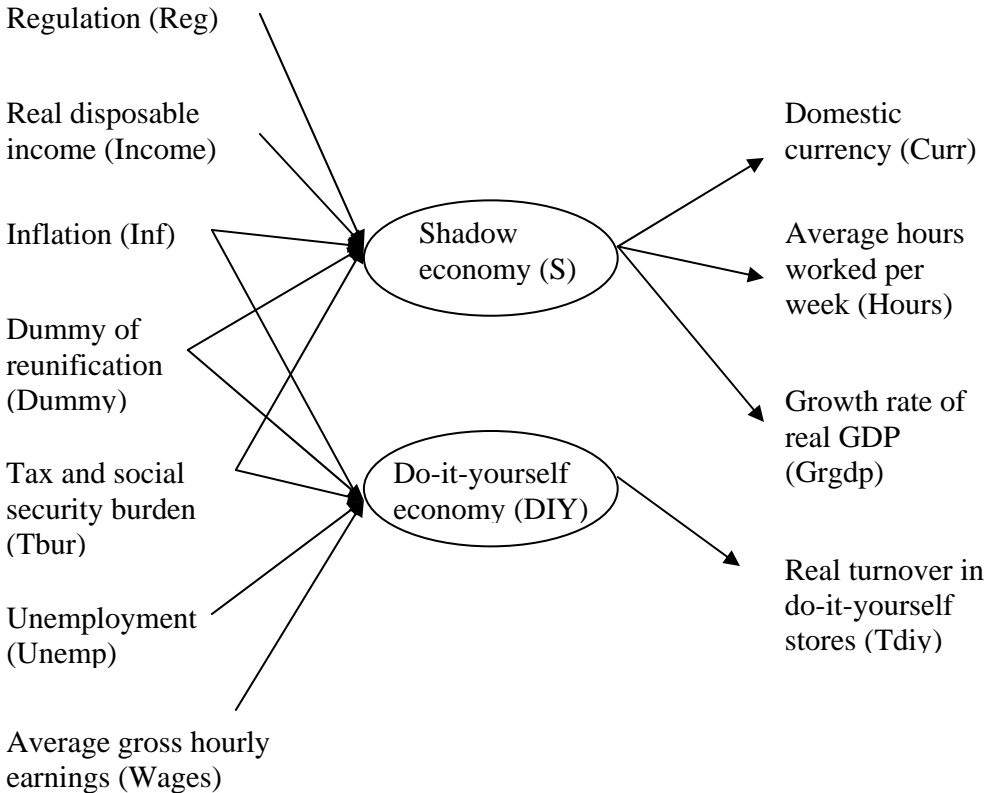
Regulation (Reg)

Real disposable income (Income)

Inflation (Inf)

Dummy of reunification (Dummy)

Tax and social security burden (Tbur)

Unemployment (Unemp)

Average gross hourly earnings (Wages)

Shadow economy (S)

Do-it-yourself economy (DIY)

Domestic currency (Curr)

Average hours worked per week (Hours)

Growth rate of real GDP (Grgdp)

Real turnover in do-it-yourself stores (Tdiy)